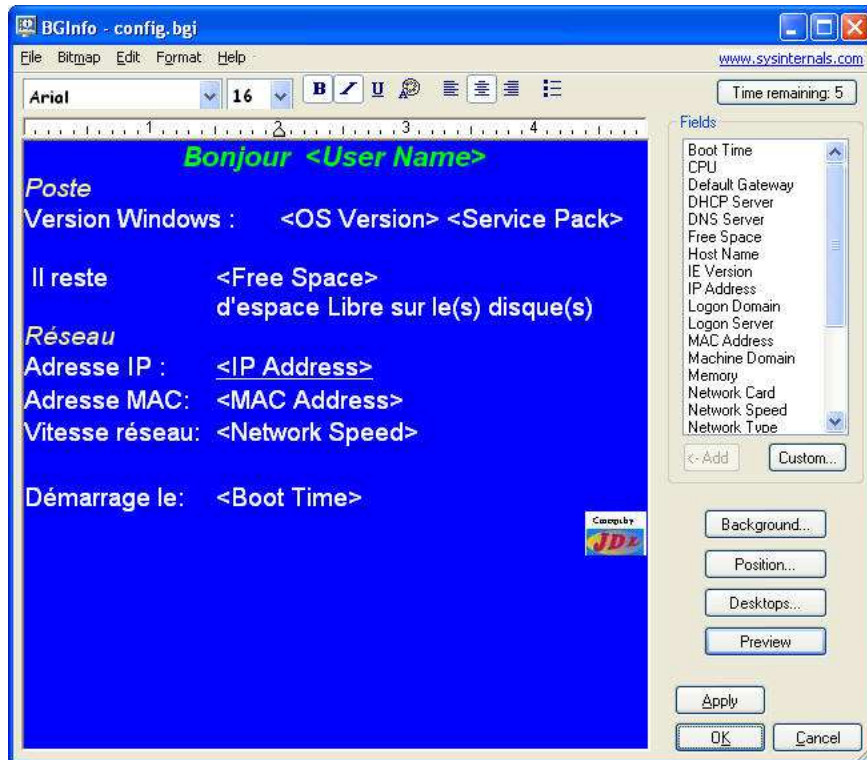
BGInfo - config.bgi

File Bitmap Edit Format Help

www.sysinternals.com

Arial 16

B I U

Time remaining: 5

1 2 3 4

Bonjour <User Name>

Poste

Version Windows : <OS Version> <Service Pack>

Il reste <Free Space> d'espace Libre sur le(s) disque(s)

Réseau

Adresse IP : <IP Address>

Adresse MAC: <MAC Address>

Vitesse réseau: <Network Speed>

Démarrage le: <Boot Time>

Concept by JDZ

Fields

Boot Time
CPU
Default Gateway
DHCP Server
DNS Server
Free Space
Host Name
IE Version
IP Address
Logon Domain
Logon Server
MAC Address
Machine Domain
Memory
Network Card
Network Speed
Network Type

<- Add

Custom...

Background...

Position...

Desktops...

Preview

Apply

OK

Cancel